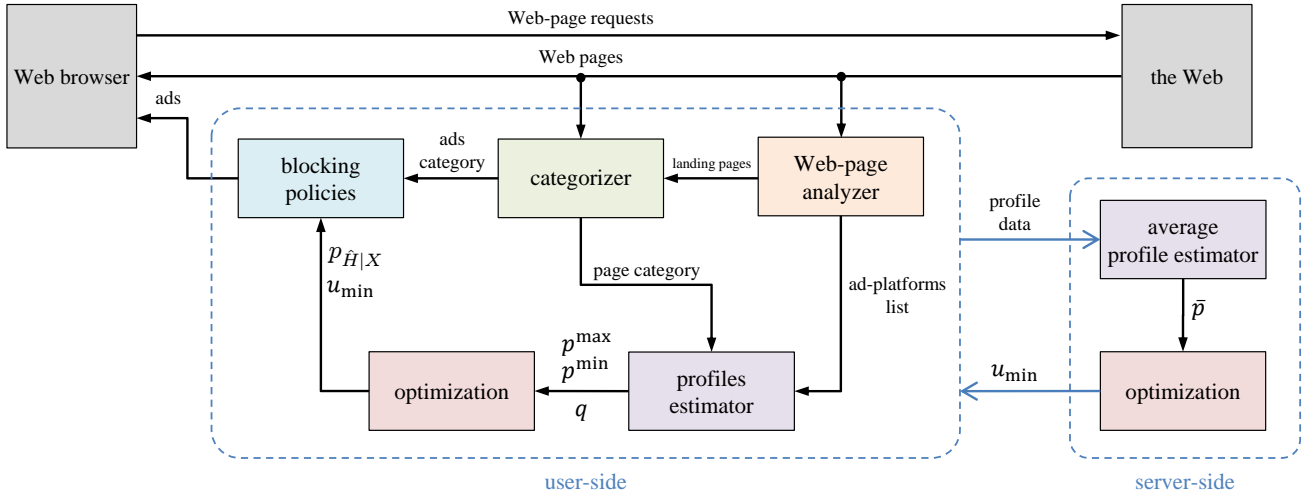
Web browser

Web-page requests

Web pages

the Web

ads

ads category

blocking policies

categorizer

landing pages

Web-page analyzer

profile data

average profile estimator

$p_{\hat{H}|X}$
$u_{\min}$

page category

ad-platforms list

$\bar{p}$

$p^{\max}$
$p^{\min}$
$q$

optimization

profiles estimator

$u_{\min}$

optimization

user-side

server-side